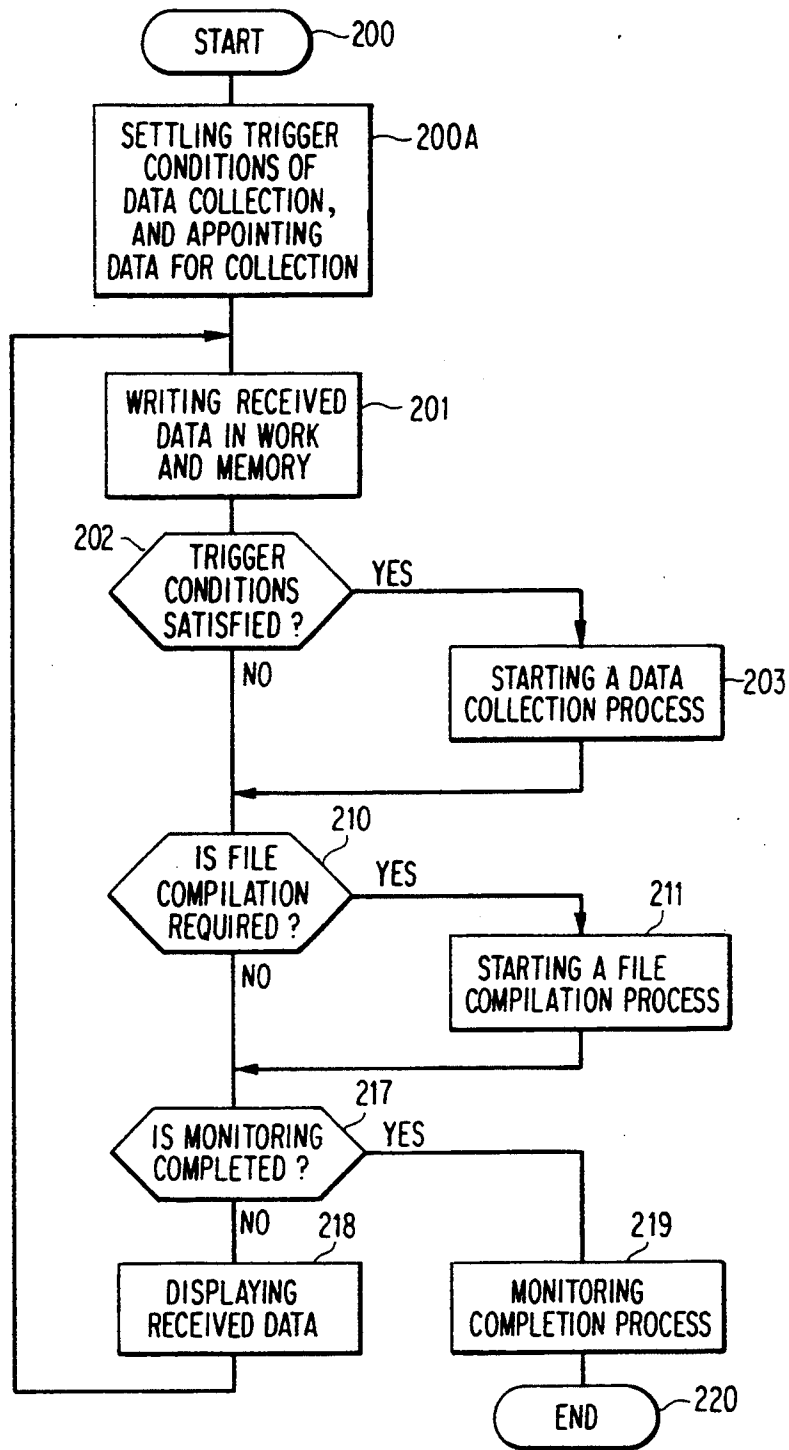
START
200

SETTLING TRIGGER CONDITIONS OF DATA COLLECTION, AND APPOINTING DATA FOR COLLECTION
200A

WRITING RECEIVED DATA IN WORK AND MEMORY
201

202
TRIGGER CONDITIONS SATISFIED ?
YES
NO

STARTING A DATA COLLECTION PROCESS
203

210
IS FILE COMPILATION REQUIRED ?
YES
NO

211
STARTING A FILE COMPILATION PROCESS

217
IS MONITORING COMPLETED ?
YES
NO

218
DISPLAYING RECEIVED DATA

219
MONITORING COMPLETION PROCESS

END
220